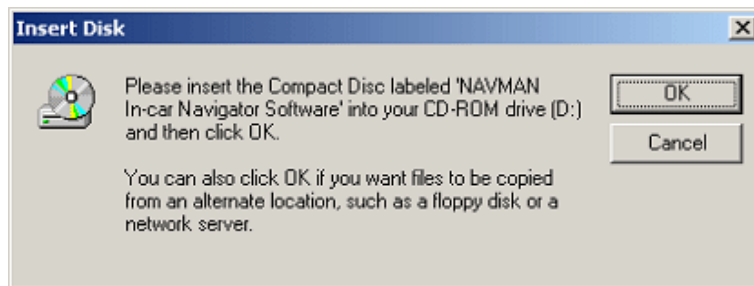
Insert Disk

×

Please insert the Compact Disc labeled 'NAVMAN In-car Navigator Software' into your CD-ROM drive (D:) and then click OK.

You can also click OK if you want files to be copied from an alternate location, such as a floppy disk or a network server.

OK

Cancel